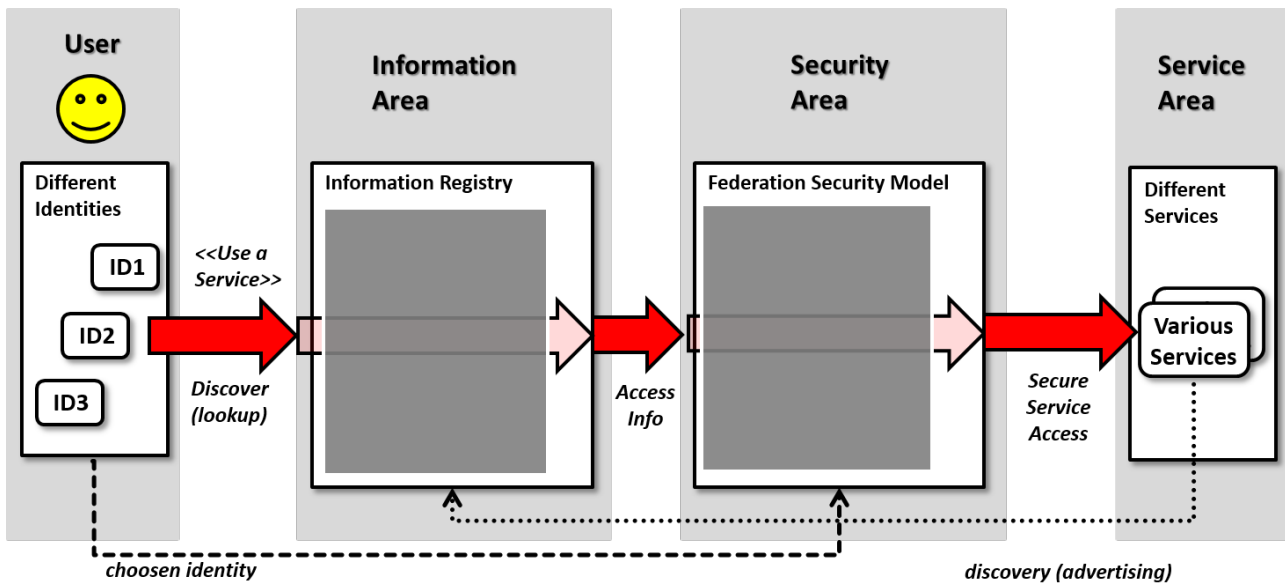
User

Different Identities

ID1

ID2

ID3

<<Use a Service>>

Discover (lookup)

Information Area

Information Registry

Access Info

Security Area

Federation Security Model

Secure Service Access

Service Area

Different Services

Various Services

choosen identity

discovery (advertising)